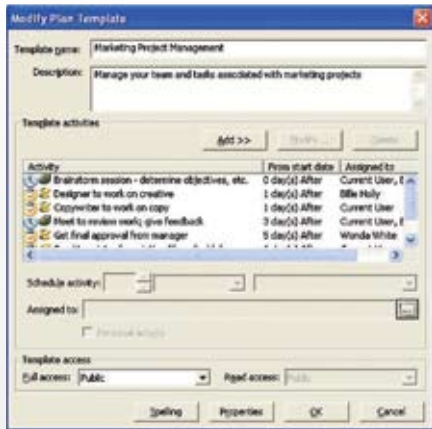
Modify Plan Template

Template name: Marketing Project Management

Description: Manage your team and tasks associated with marketing projects

Template activities

Add >> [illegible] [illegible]

| Activity | From start date | Assigned to |
|---|---|---|
| Brainstorm session - determine objectives, etc. | 0 day(s) After | Current User, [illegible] |
| Designer to work on creative | 1 day(s) After | Billie Holy |
| Copywriter to work on copy | 1 day(s) After | Current User |
| Meet to review work; give feedback | 3 day(s) After | Current User, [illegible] |
| Get final approval from manager | 5 day(s) After | Wanda White |
| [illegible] | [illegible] | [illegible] |

Schedule activity:

Assigned to:

Personal activity

Template access

Full access: Public

Read access: Public

Spelling Properties OK Cancel